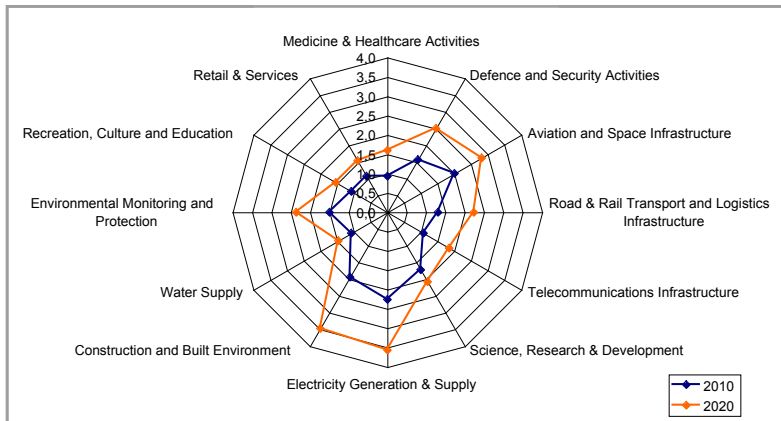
Medicine & Healthcare Activities

4,0
3,5
3,0
2,5
2,0
1,5
1,0
0,5
0,0

Defence and Security Activities

Aviation and Space Infrastructure

Road & Rail Transport and Logistics Infrastructure

Telecommunications Infrastructure

Science, Research & Development

Electricity Generation & Supply

Construction and Built Environment

Water Supply

Environmental Monitoring and Protection

Recreation, Culture and Education

Retail & Services

2010
2020